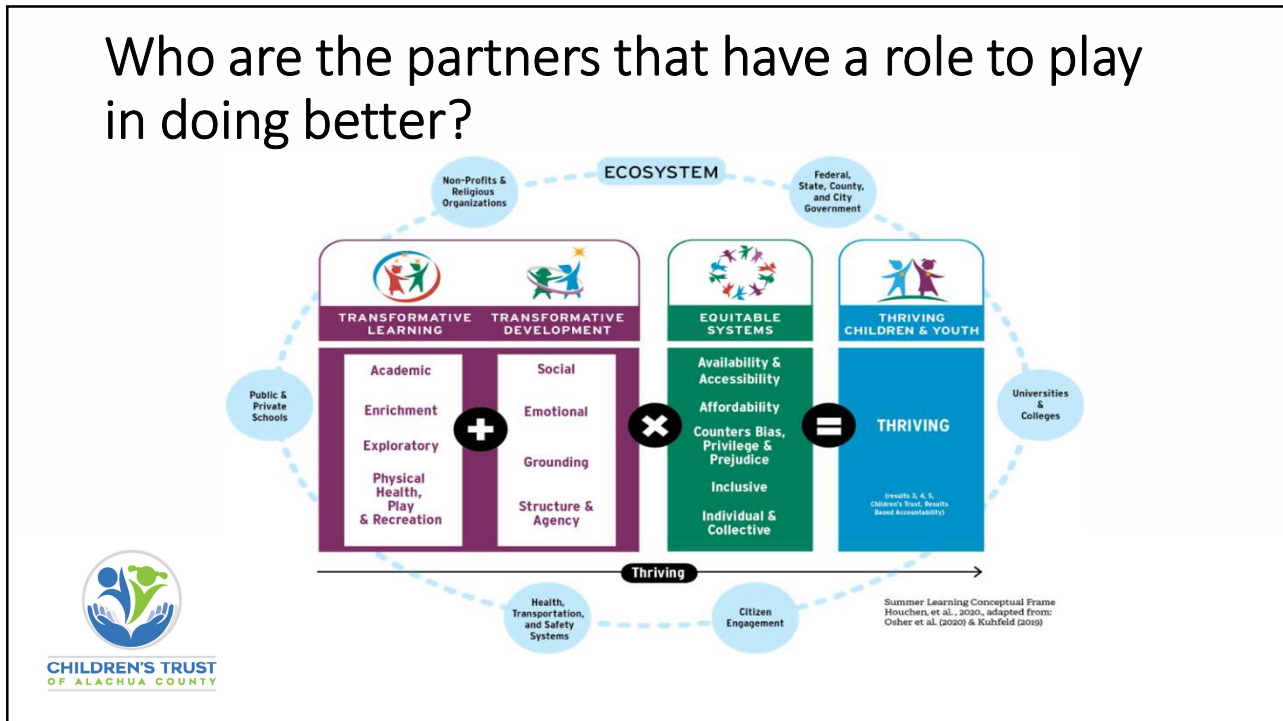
Who are the partners that have a role to play in doing better?

ECOSYSTEM

Non-Profits & Religious Organizations

Federal, State, County, and City Government

Public & Private Schools

Universities & Colleges

TRANSFORMATIVE LEARNING

TRANSFORMATIVE DEVELOPMENT

EQUITABLE SYSTEMS

THRIVING CHILDREN & YOUTH

Academic

Enrichment

Exploratory

Physical Health, Play & Recreation

Social

Emotional

Grounding

Structure & Agency

Availability & Accessibility

Affordability

Counters Bias, Privilege & Prejudice

Inclusive

Individual & Collective

THRIVING

(results 3, 4, 5, Children's Trust, Results Based Accountability)

Thriving

Health, Transportation, and Safety Systems

Citizen Engagement

Summer Learning Conceptual Frame
Houchen, et al., 2020., adapted from:
Osher et al. (2020) & Kuhfeld (2019)

CHILDREN'S TRUST
OF ALACHUA COUNTY